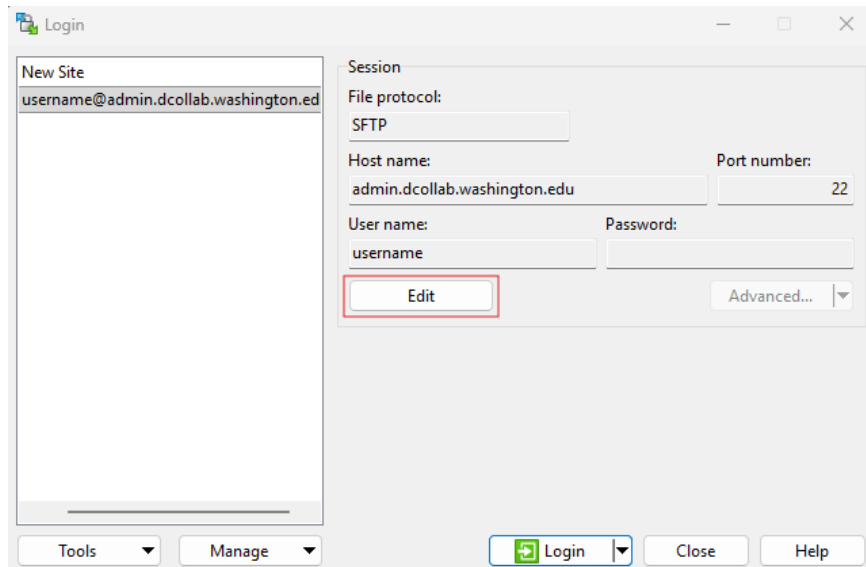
Login

New Site
username@admin.dcollab.washington.ed

Session
File protocol:
SFTP
Host name:
admin.dcollab.washington.edu
Port number:
22
User name:
username
Password:

Edit
Advanced...

Tools
Manage
Login
Close
Help